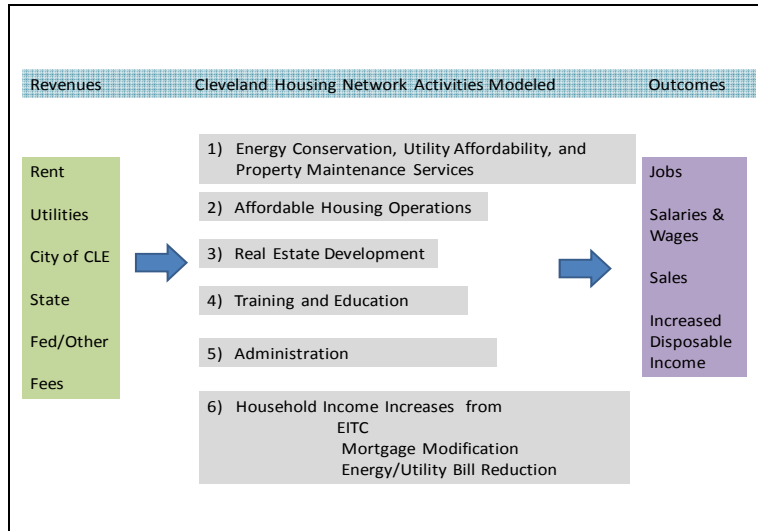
Revenues
Cleveland Housing Network Activities Modeled
Outcomes

Rent

Utilities

City of CLE

State

Fed/Other

Fees

1) Energy Conservation, Utility Affordability, and Property Maintenance Services

2) Affordable Housing Operations

3) Real Estate Development

4) Training and Education

5) Administration

6) Household Income Increases from
EITC
Mortgage Modification
Energy/Utility Bill Reduction

Jobs

Salaries & Wages

Sales

Increased Disposable Income